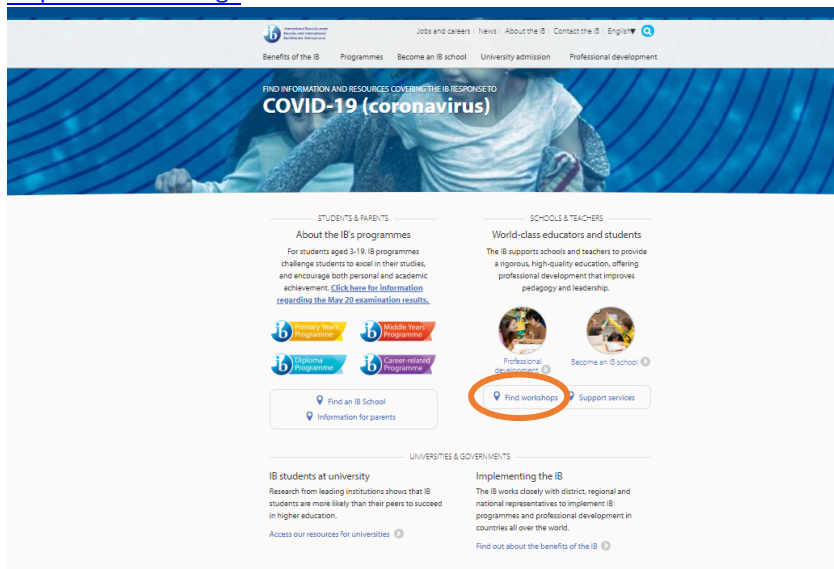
International Baccalaureate
Baccalauréat International
Bachillerato Internacional

Jobs and careers | News | About the IB | Contact the IB | English▾

Benefits of the IB    Programmes    Become an IB school    University admission    Professional development

FIND INFORMATION AND RESOURCES COVERING THE IB RESPONSE TO
COVID-19 (coronavirus)

STUDENTS & PARENTS
About the IB's programmes
For students aged 3-19, IB programmes challenge students to excel in their studies, and encourage both personal and academic achievement. Click here for information regarding the May 20 examination results.

Primary Years Programme
Middle Years Programme
Diploma Programme
Career-related Programme

Find an IB School
Information for parents

SCHOOLS & TEACHERS
World-class educators and students
The IB supports schools and teachers to provide a rigorous, high-quality education, offering professional development that improves pedagogy and leadership.

Professional development
Become an IB school

Find workshops
Support services

UNIVERSITIES & GOVERNMENTS
IB students at university
Research from leading institutions shows that IB students are more likely than their peers to succeed in higher education.
Access our resources for universities

Implementing the IB
The IB works closely with district, regional and national representatives to implement IB programmes and professional development in countries all over the world.
Find out about the benefits of the IB